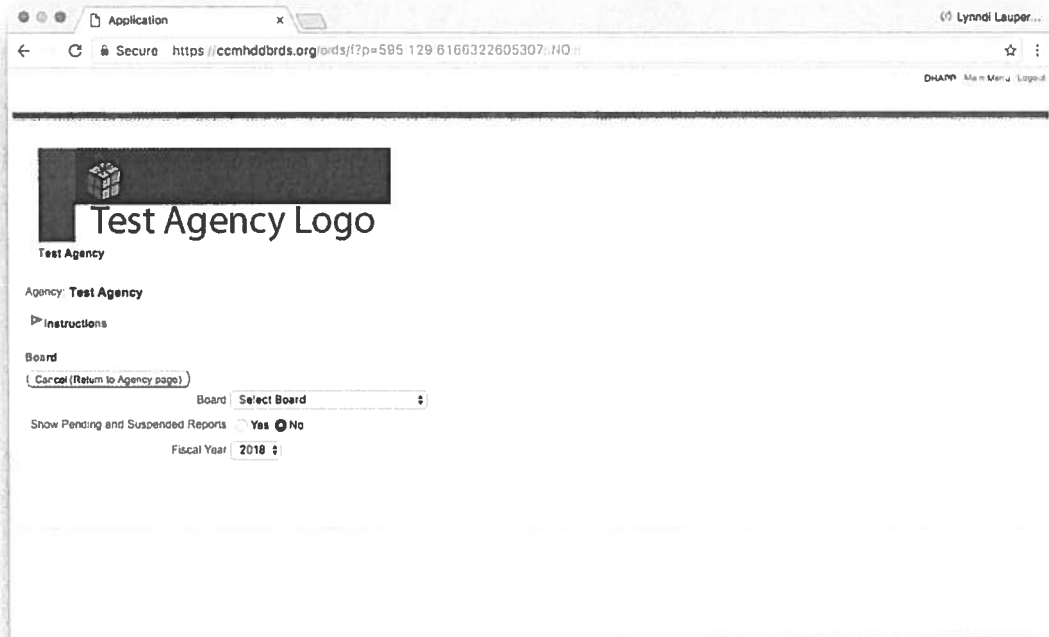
Application ×

Lynndi Lauper...

Secure https://ccmhddbrds.org/ords/f?p=595:129:6166322605307::NO:::

DHAPP Main Menu Logout

Test Agency Logo

Test Agency

Agency: Test Agency

Instructions

Board

Cancel (Return to Agency page)

Board Select Board

Show Pending and Suspended Reports Yes No

Fiscal Year 2018